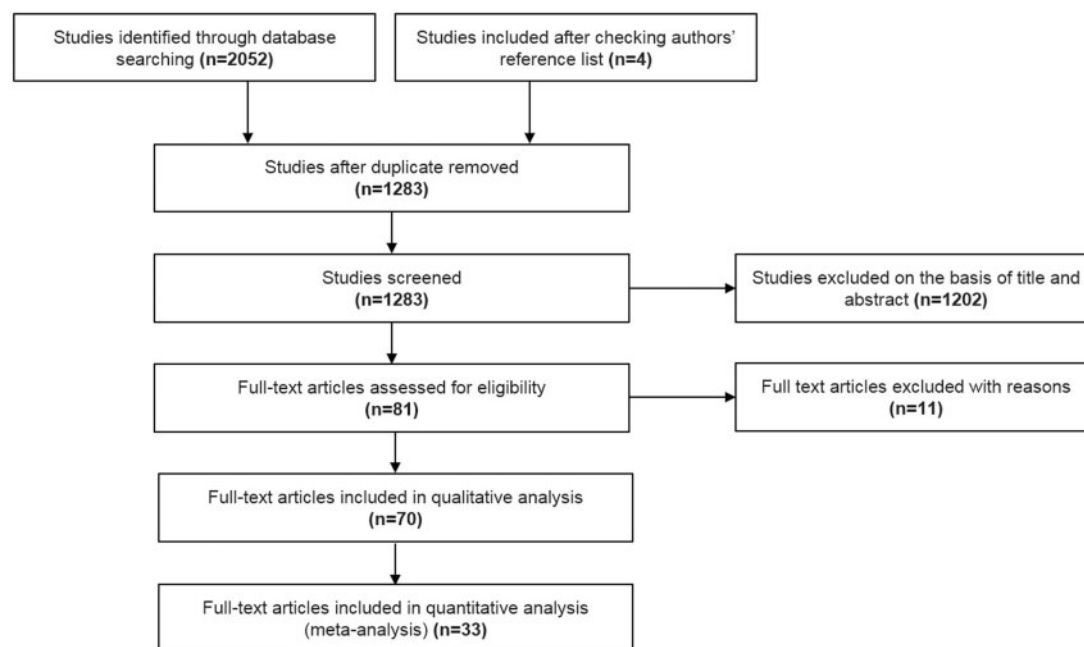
Studies identified through database searching (n=2052)

Studies included after checking authors' reference list (n=4)

Studies after duplicate removed (n=1283)

Studies screened (n=1283)

Studies excluded on the basis of title and abstract (n=1202)

Full-text articles assessed for eligibility (n=81)

Full text articles excluded with reasons (n=11)

Full-text articles included in qualitative analysis (n=70)

Full-text articles included in quantitative analysis (meta-analysis) (n=33)